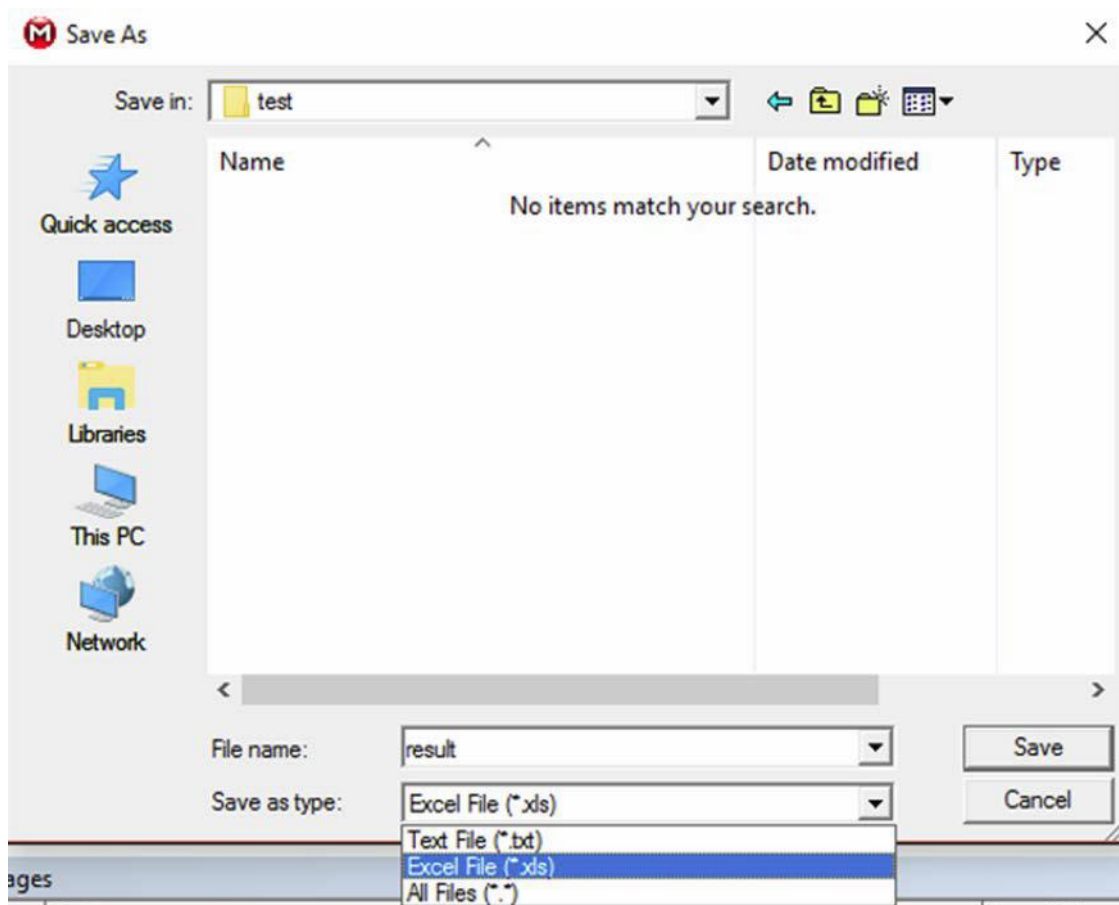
Save As

Save in: test

Name
Date modified
Type

No items match your search.

Quick access
Desktop
Libraries
This PC
Network

File name: result
Save as type: Excel File (*.xls)

Save
Cancel

Text File (*.txt)
Excel File (*.xls)
All Files (*.*)

ages